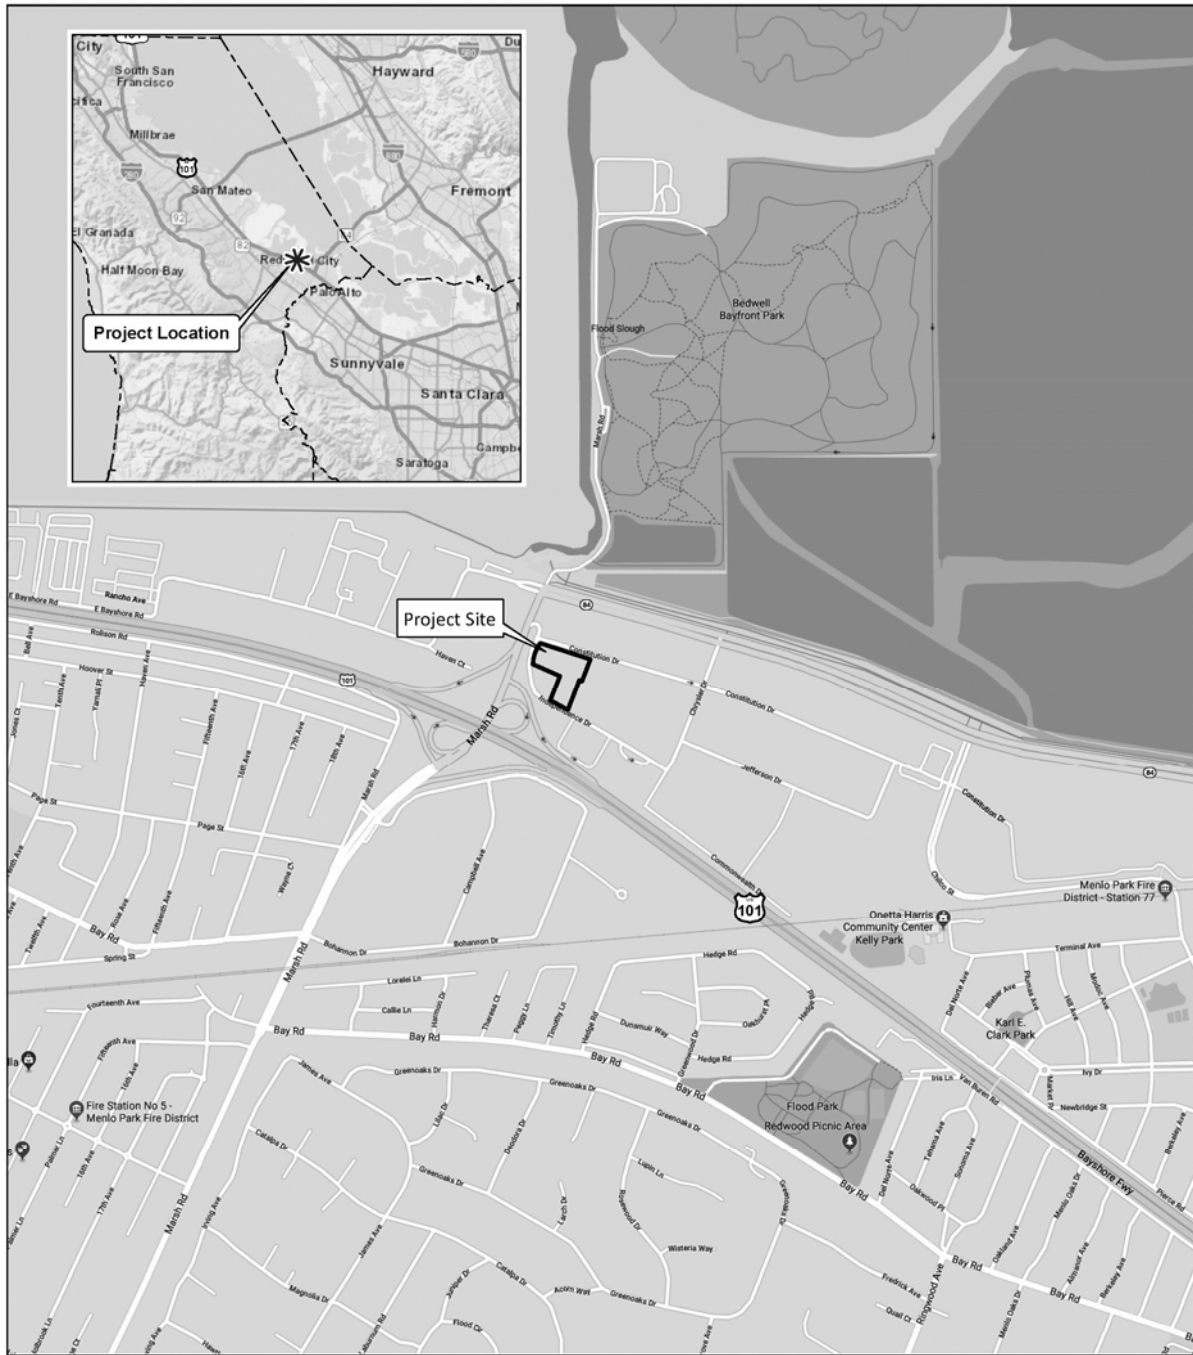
City
101
South San Francisco
Hayward
Du
880
ifica
Millbrae
101
280
880
San Mateo
Fremont
92
El Granada
84
82
Half Moon Bay
Redwood City
Palo Alto
Project Location
Sunnyvale
Santa Clara
Campbe
Saratoga

Flood Slough
Bedwell Bayfront Park
Marsh Rd

E Bayshore Rd
Rancho Ave
E Bayshore Rd
84
Project Site
Rollison Rd
Constitution Dr
Haven Ct
Hoover St
101
Constitution Dr
Chrysler Dr
Independence Dr
Marsh Rd
Jefferson Dr
84
Page St
Page St
Constitution Dr
Commonwealth Dr
Menlo Park Fire District - Station 77
101
Onetta Harris Community Center Kelly Park
Bay Rd
Spring St
Bohannon Dr
Bohannon Dr
Hedge Rd
Terminal Ave
Marsh Rd
Loralei Ln
Fourteenth Ave
Callie Ln
Karl E. Clark Park
Bay Rd
Bay Rd
Dunsmuir Way
Oakhurst Pl
Bay Rd
Hedge Rd
Greenoaks Dr
James Ave
Greenoaks Dr
Bay Rd
Ivy Dr
Iris Ln
Van Buren Rd
Newbridge St
Fire Station No 5 - Menlo Park Fire District
Flood Park
Redwood Picnic Area
Bayshore Fwy
Greenoaks Dr
Lupin Ln
Bay Rd
Oakwood Pl
Larch Dr
Wisteria Way
Marsh Rd
Catalpa Dr
Acorn Way
Greenoaks Dr
Fredrick Ave
Bay Rd
Bay Rd
Magnolia Dr
Flood Cir
Quail Ct
Ringwood Ave